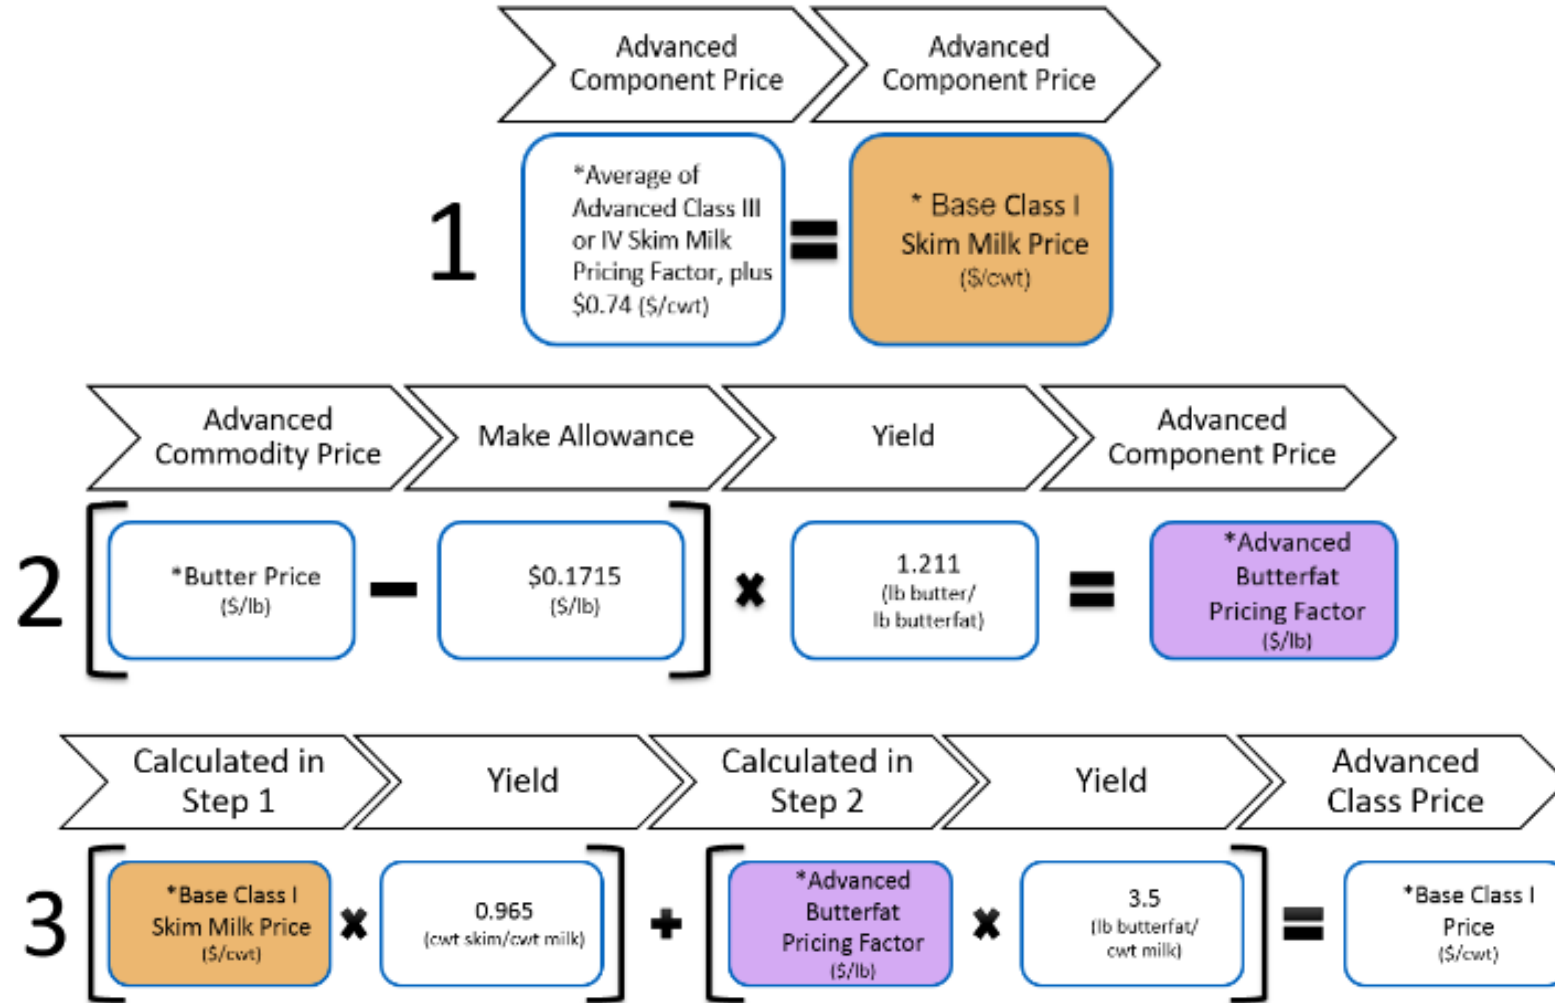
Advanced Component Price

Advanced Component Price

1

*Average of Advanced Class III or IV Skim Milk Pricing Factor, plus \$0.74 (\$/cwt)

=

* Base Class I Skim Milk Price (\$/cwt)

Advanced Commodity Price

Make Allowance

Yield

Advanced Component Price

2

[ *Butter Price (\$/lb) − \$0.1715 (\$/lb) ] × 1.211 (lb butter/ lb butterfat) = *Advanced Butterfat Pricing Factor (\$/lb)

Calculated in Step 1

Yield

Calculated in Step 2

Yield

Advanced Class Price

3

[ *Base Class I Skim Milk Price (\$/cwt) × 0.965 (cwt skim/cwt milk) ] + [ *Advanced Butterfat Pricing Factor (\$/lb) × 3.5 (lb butterfat/ cwt milk) ] = *Base Class I Price (\$/cwt)